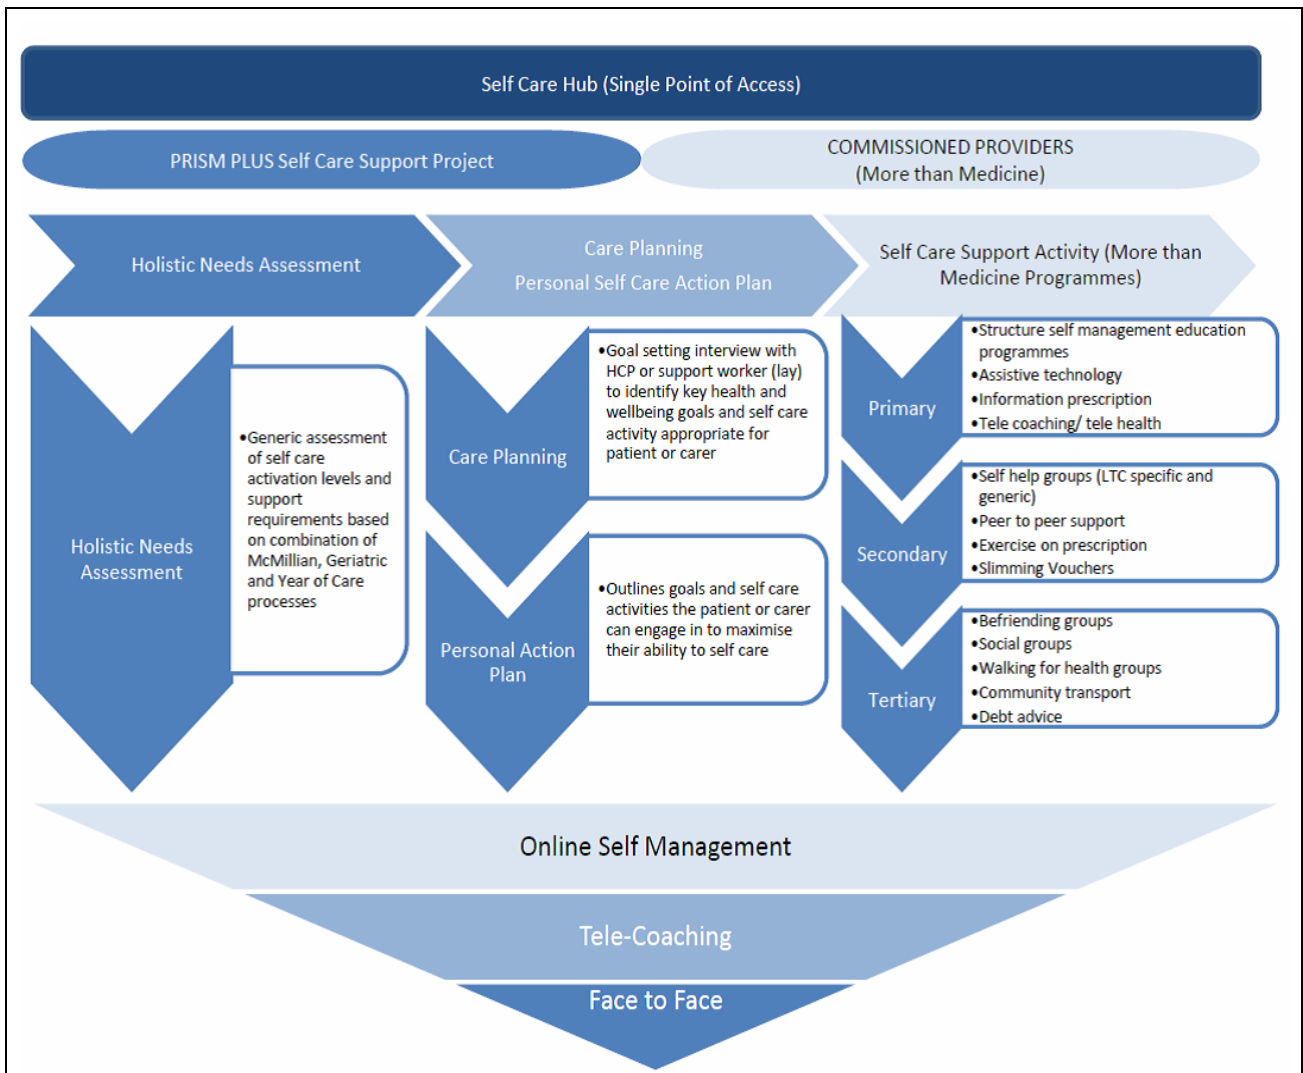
Self Care Hub (Single Point of Access)

PRISM PLUS Self Care Support Project

COMMISSIONED PROVIDERS (More than Medicine)

Holistic Needs Assessment

Care Planning
Personal Self Care Action Plan

Self Care Support Activity (More than Medicine Programmes)

Holistic Needs Assessment

•Generic assessment of self care activation levels and support requirements based on combination of McMillian, Geriatric and Year of Care processes

Care Planning

•Goal setting interview with HCP or support worker (lay) to identify key health and wellbeing goals and self care activity appropriate for patient or carer

Personal Action Plan

•Outlines goals and self care activities the patient or carer can engage in to maximise their ability to self care

Primary

•Structure self management education programmes
•Assistive technology
•Information prescription
•Tele coaching/ tele health

Secondary

•Self help groups (LTC specific and generic)
•Peer to peer support
•Exercise on prescription
•Slimming Vouchers

Tertiary

•Befriending groups
•Social groups
•Walking for health groups
•Community transport
•Debt advice

Online Self Management

Tele-Coaching

Face to Face